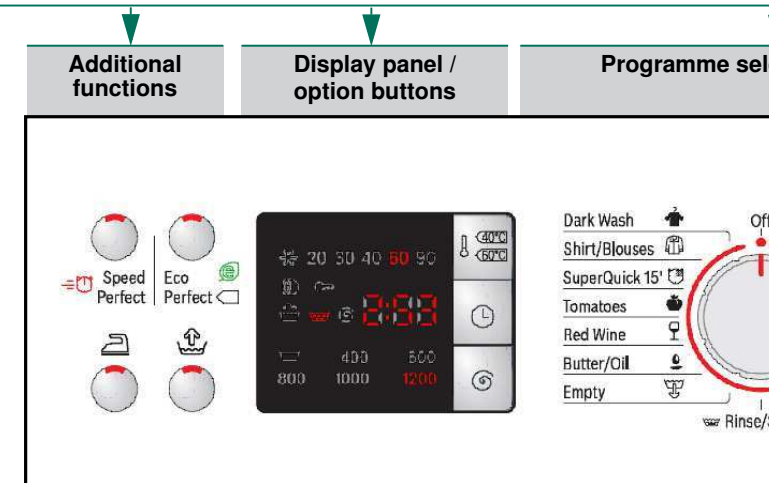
Additional functions

Display panel / option buttons

Programme sel

Speed Perfect

Eco Perfect

20 30 40 60 90

40°C
60°C

8:88

400 600
800 1000 1200

Dark Wash
Shirt/Blouses
SuperQuick 15'
Tomatoes
Red Wine
Butter/Oil
Empty

Of

Rinse/